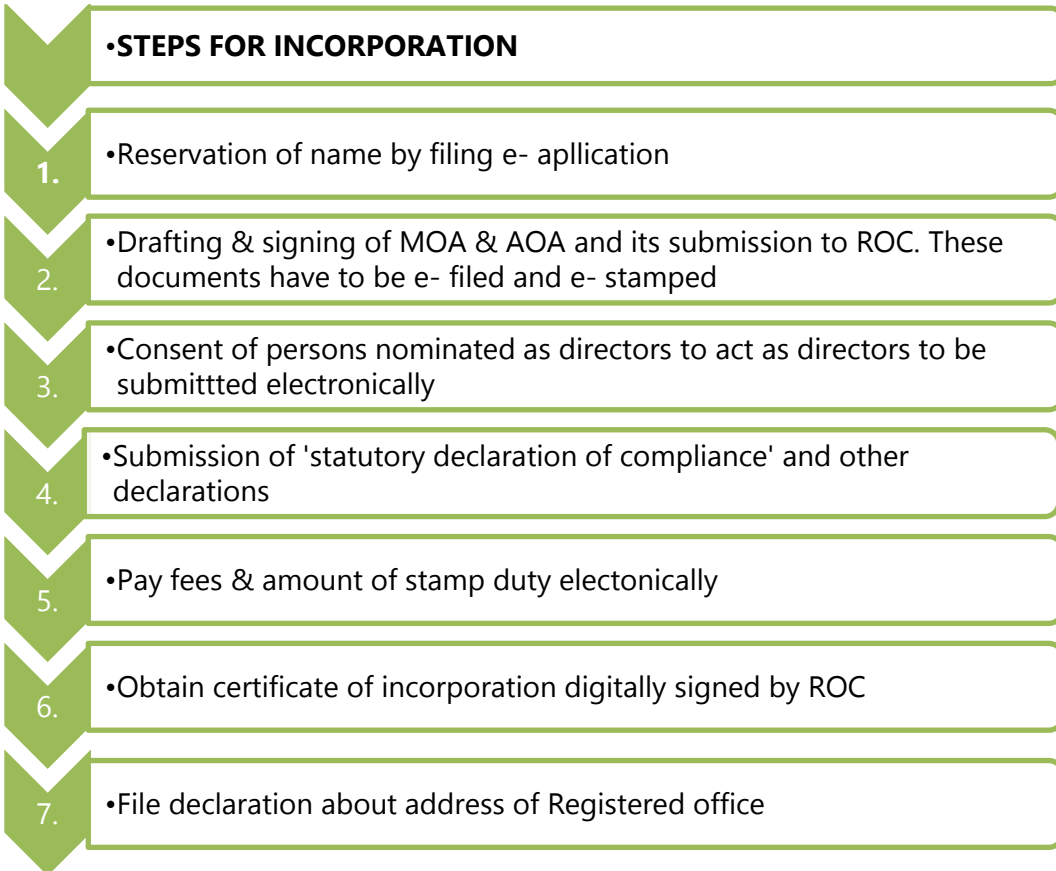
•STEPS FOR INCORPORATION

1. •Reservation of name by filing e- apllication

2. •Drafting & signing of MOA & AOA and its submission to ROC. These documents have to be e- filed and e- stamped

3. •Consent of persons nominated as directors to act as directors to be submittted electronically

4. •Submission of 'statutory declaration of compliance' and other declarations

5. •Pay fees & amount of stamp duty electonically

6. •Obtain certificate of incorporation digitally signed by ROC

7. •File declaration about address of Registered office